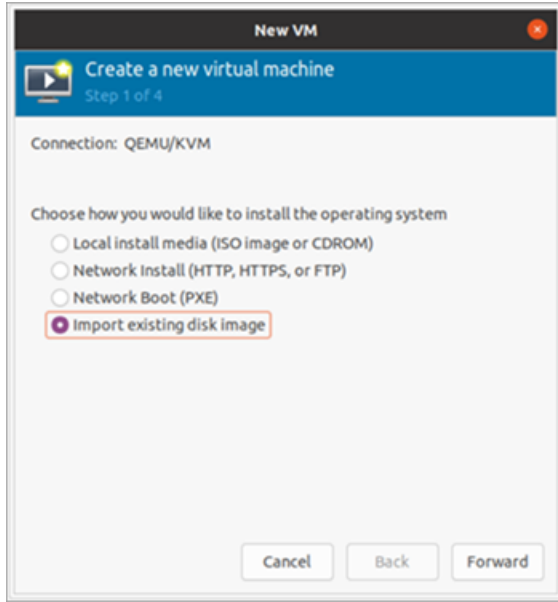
New VM

Create a new virtual machine
Step 1 of 4

Connection: QEMU/KVM

Choose how you would like to install the operating system
Local install media (ISO image or CDROM)
Network Install (HTTP, HTTPS, or FTP)
Network Boot (PXE)
Import existing disk image

Cancel
Back
Forward